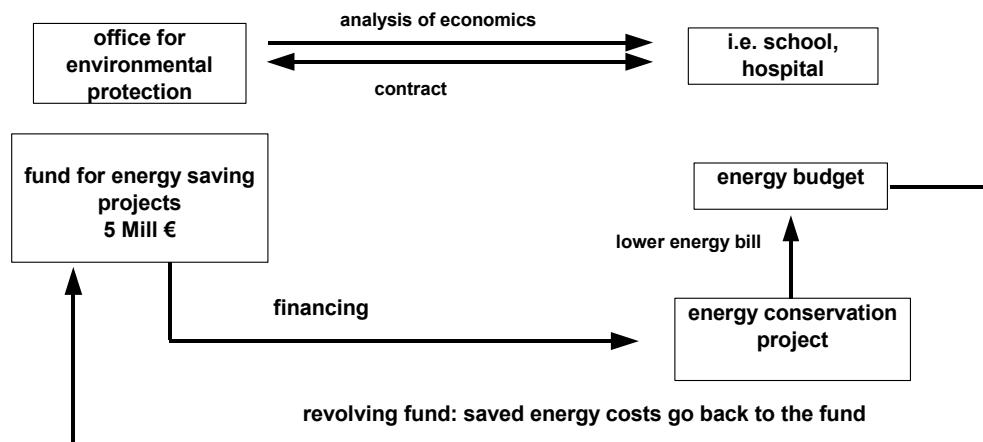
office for environmental protection

analysis of economics

contract

i.e. school, hospital

fund for energy saving projects
5 Mill €

energy budget

lower energy bill

financing

energy conservation project

revolving fund: saved energy costs go back to the fund